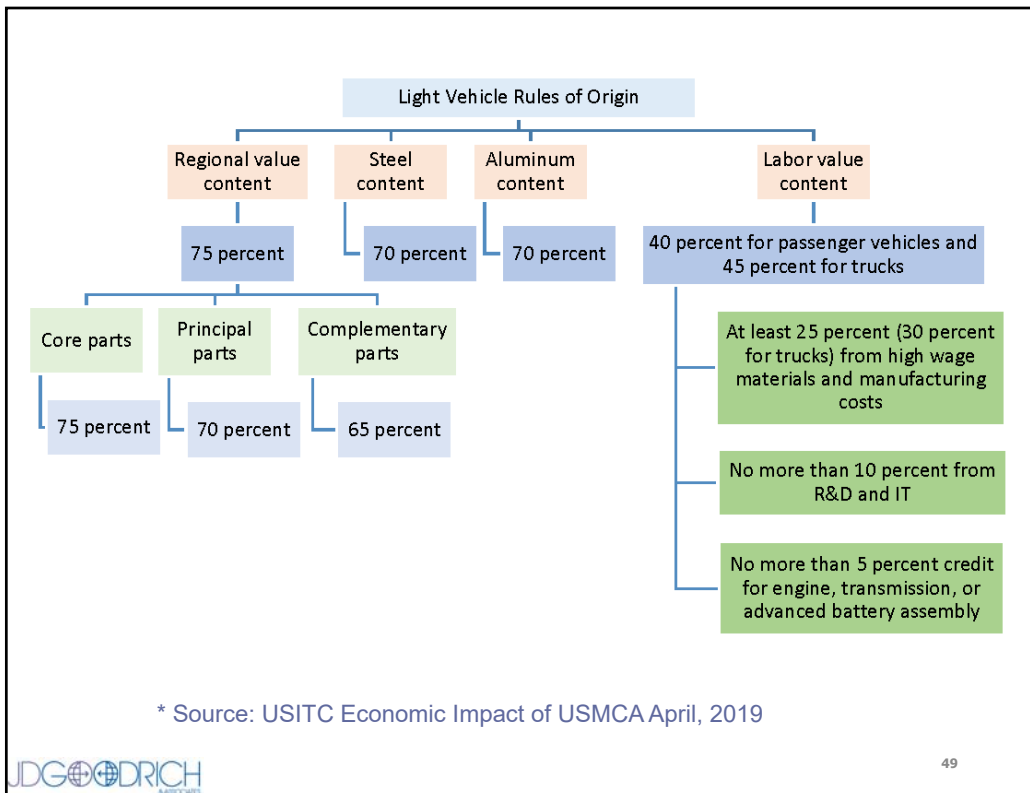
Light Vehicle Rules of Origin

Regional value content

75 percent

Core parts

75 percent

Principal parts

70 percent

Complementary parts

65 percent

Steel content

70 percent

Aluminum content

70 percent

Labor value content

40 percent for passenger vehicles and 45 percent for trucks

At least 25 percent (30 percent for trucks) from high wage materials and manufacturing costs

No more than 10 percent from R&D and IT

No more than 5 percent credit for engine, transmission, or advanced battery assembly

* Source: USITC Economic Impact of USMCA April, 2019

JDGOODRICH

49